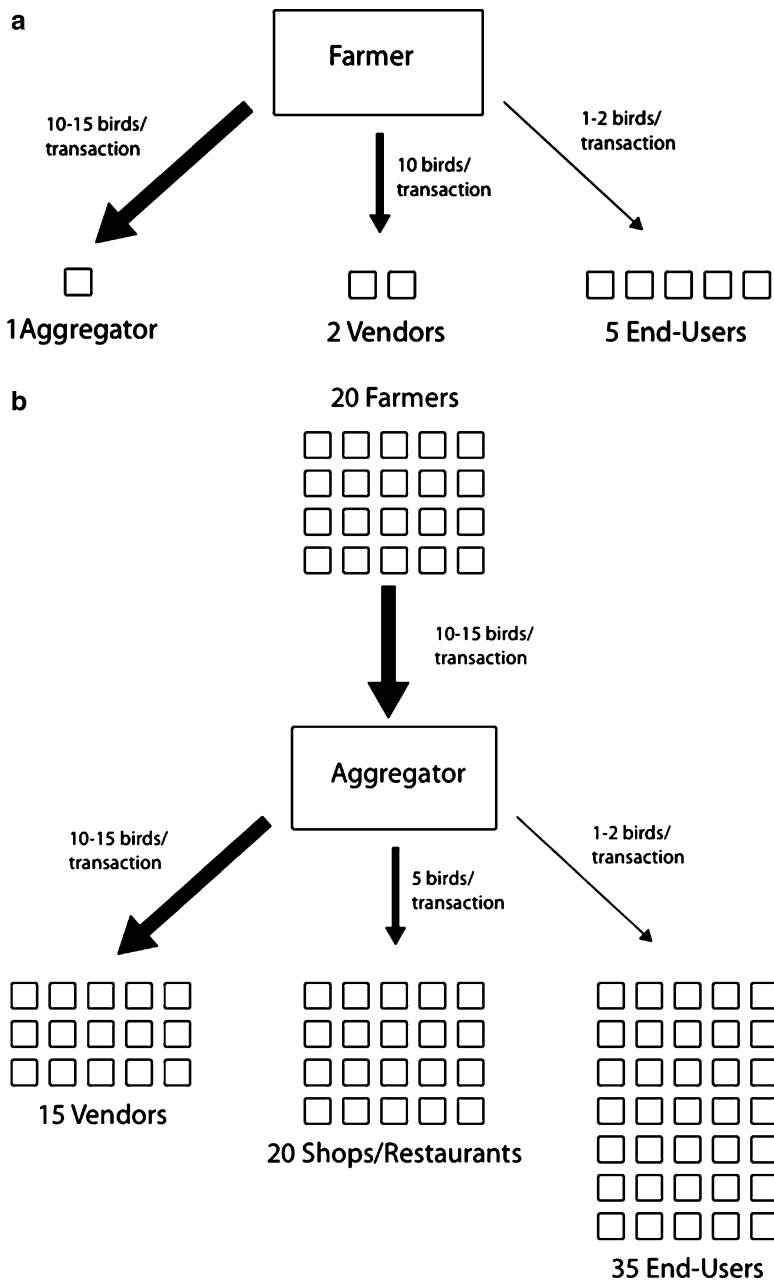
a

Farmer

10-15 birds/ transaction

10 birds/ transaction

1-2 birds/ transaction

1Aggregator

2 Vendors

5 End-Users

b

20 Farmers

10-15 birds/ transaction

Aggregator

10-15 birds/ transaction

5 birds/ transaction

1-2 birds/ transaction

15 Vendors

20 Shops/Restaurants

35 End-Users